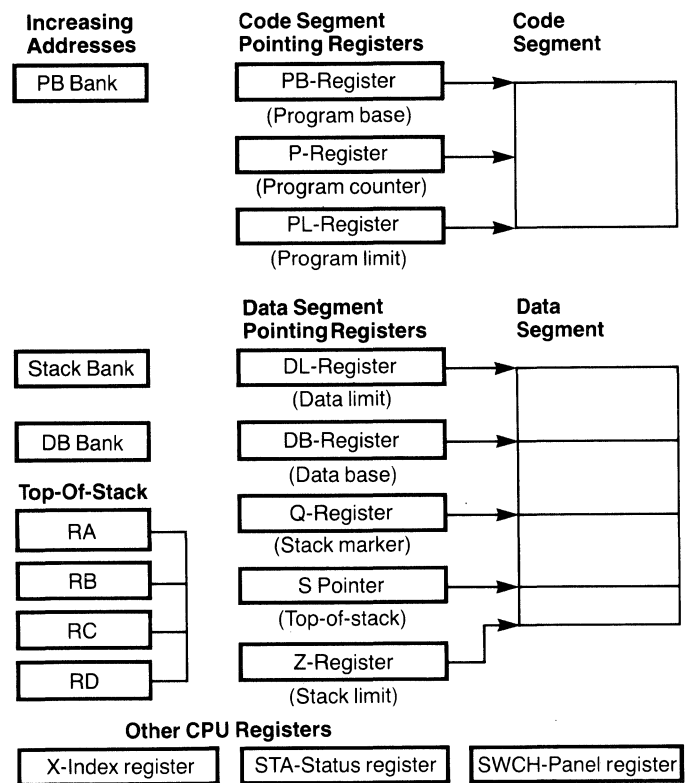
Increasing Addresses

PB Bank

Code Segment Pointing Registers

PB-Register
(Program base)

P-Register
(Program counter)

PL-Register
(Program limit)

Code Segment

Data Segment Pointing Registers

Data Segment

Stack Bank

DL-Register
(Data limit)

DB Bank

DB-Register
(Data base)

Top-Of-Stack

RA

RB

RC

RD

Q-Register
(Stack marker)

S Pointer
(Top-of-stack)

Z-Register
(Stack limit)

Other CPU Registers

X-Index register

STA-Status register

SWCH-Panel register